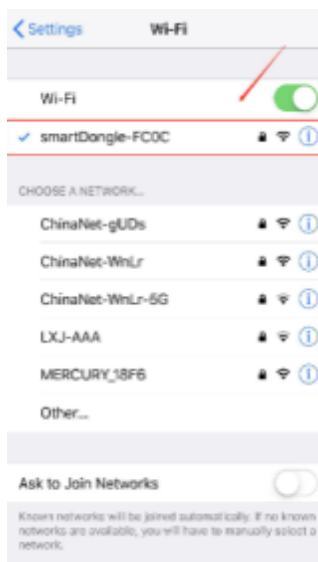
Settings Wi-Fi

Wi-Fi

smartDongle-FC0C

CHOOSE A NETWORK...

ChinaNet-gUDs

ChinaNet-WnLr

ChinaNet-WnLr-5G

LXJ-AAA

MERCURY_18F6

Other...

Ask to Join Networks

Known networks will be joined automatically. If no known networks are available, you will have to manually select a network.